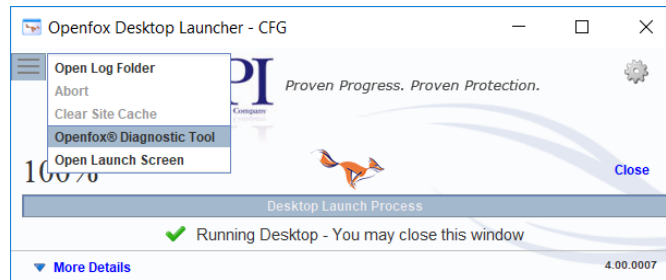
Openfox Desktop Launcher - CFG

Open Log Folder
Abort
Clear Site Cache
Openfox® Diagnostic Tool
Open Launch Screen

PI
Company
Proven Progress. Proven Protection.

100%

Close

Desktop Launch Process

Running Desktop - You may close this window

More Details

4.00.0007